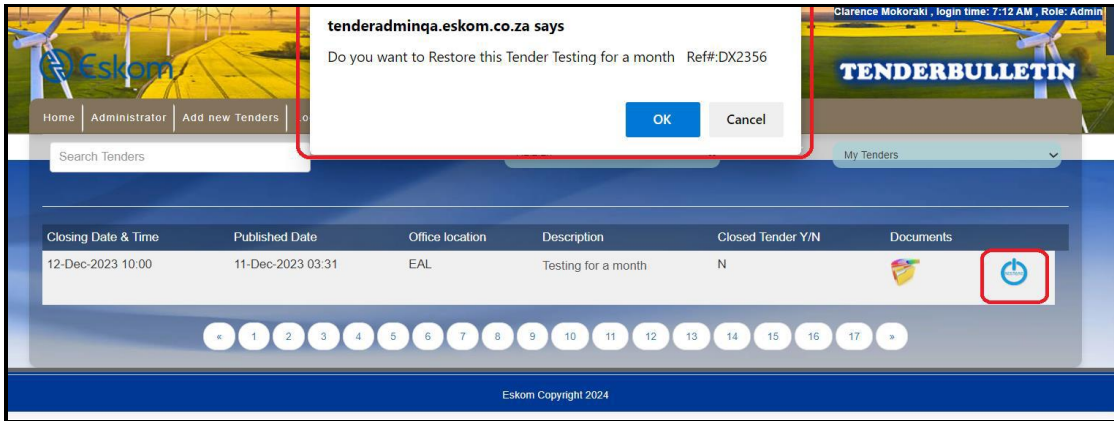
Clarence Mokoraki , login time: 7:12 AM , Role: Admin

Eskom

TENDERBULLETIN

Home | Administrator | Add new Tenders | Lo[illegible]

tenderadminqa.eskom.co.za says

Do you want to Restore this Tender Testing for a month Ref#:DX2356

OK Cancel

Search Tenders

My Tenders

| Closing Date & Time | Published Date | Office location | Description | Closed Tender Y/N | Documents | |
|---|---|---|---|---|---|---|
| 12-Dec-2023 10:00 | 11-Dec-2023 03:31 | EAL | Testing for a month | N | | |

« 1 2 3 4 5 6 7 8 9 10 11 12 13 14 15 16 17 »

Eskom Copyright 2024